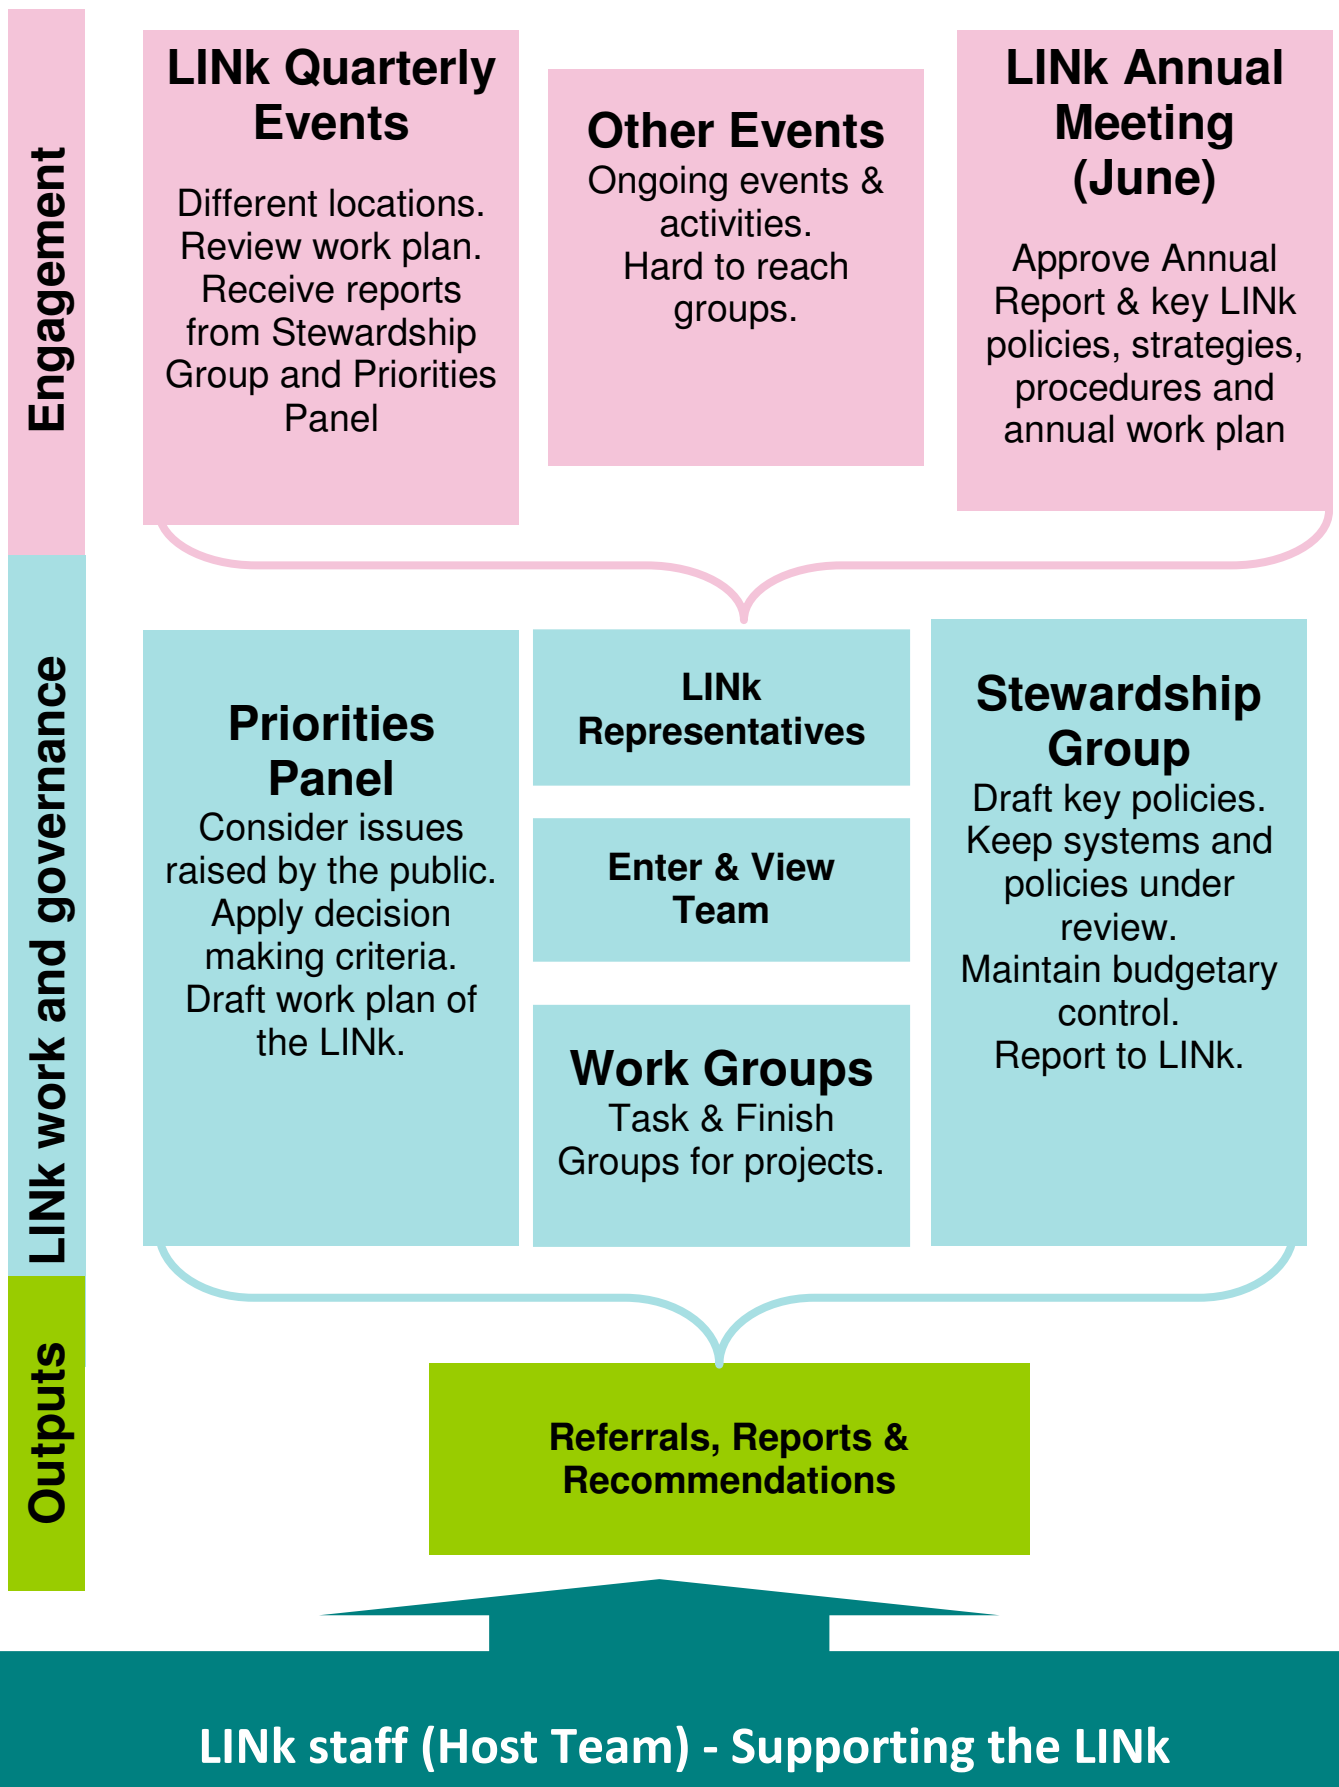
Engagement

LINk Quarterly Events

Different locations. Review work plan. Receive reports from Stewardship Group and Priorities Panel

Other Events

Ongoing events & activities. Hard to reach groups.

LINk Annual Meeting (June)

Approve Annual Report & key LINk policies, strategies, procedures and annual work plan

LINk work and governance

Priorities Panel

Consider issues raised by the public. Apply decision making criteria. Draft work plan of the LINk.

LINk Representatives

Enter & View Team

Work Groups

Task & Finish Groups for projects.

Stewardship Group

Draft key policies. Keep systems and policies under review. Maintain budgetary control. Report to LINk.

Outputs

Referrals, Reports & Recommendations

LINk staff (Host Team) - Supporting the LINk